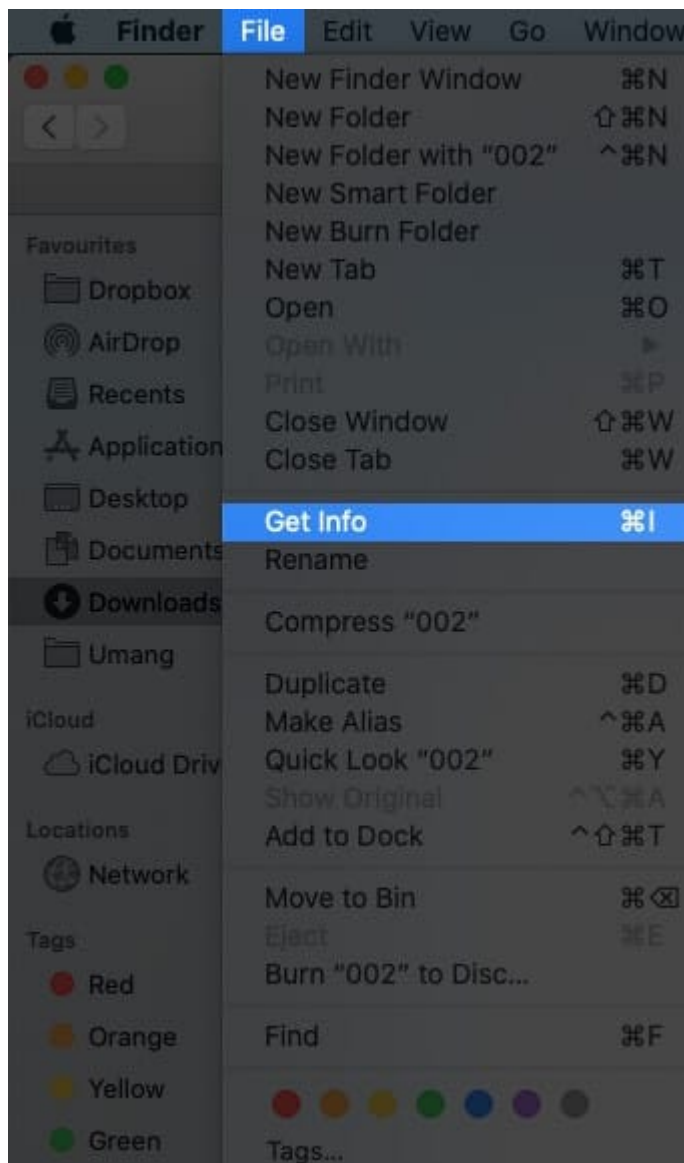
Finder File Edit View Go Window

Favourites
Dropbox
AirDrop
Recents
Application
Desktop
Documents
Downloads
Umang

iCloud
iCloud Driv

Locations
Network

Tags
Red
Orange
Yellow
Green

New Finder Window ⌘N
New Folder ⇧⌘N
New Folder with "002" ^⌘N
New Smart Folder
New Burn Folder
New Tab ⌘T
Open ⌘O
Open With ▸
Print ⌘P
Close Window ⇧⌘W
Close Tab ⌘W

Get Info ⌘I
Rename

Compress "002"

Duplicate ⌘D
Make Alias ^⌘A
Quick Look "002" ⌘Y
Show Original ^⌥⌘A
Add to Dock ^⇧⌘T

Move to Bin ⌘⌫
Eject ⌘E
Burn "002" to Disc...

Find ⌘F

Tags...